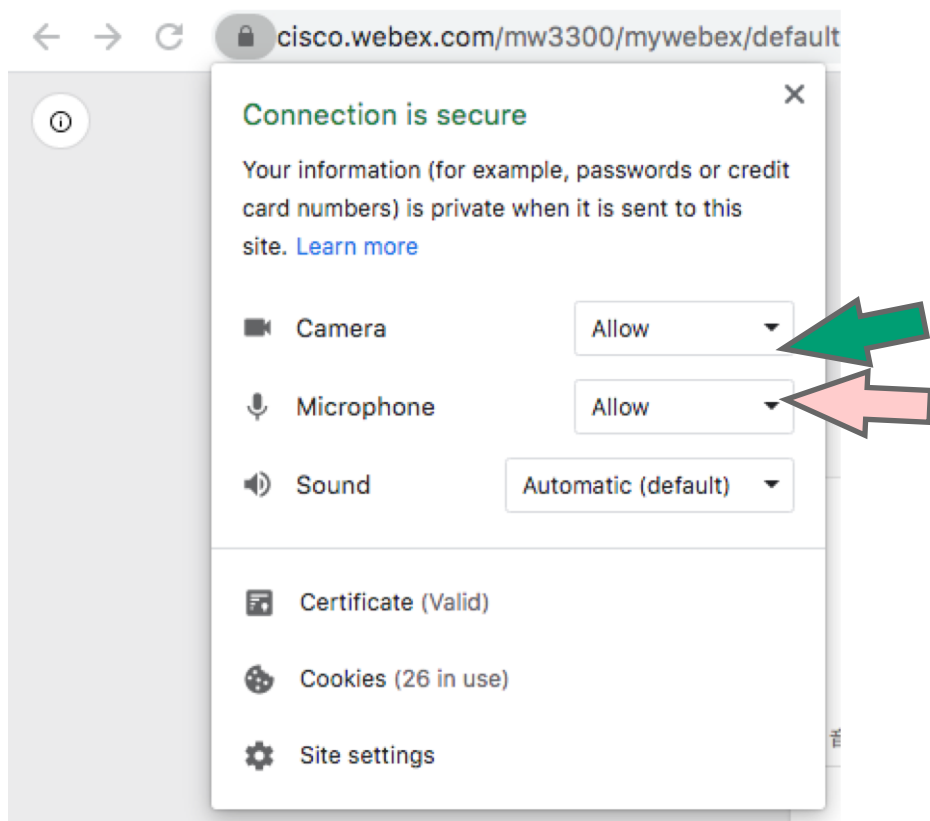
cisco.webex.com/mw3300/mywebex/default

Connection is secure

Your information (for example, passwords or credit card numbers) is private when it is sent to this site. Learn more

Camera Allow

Microphone Allow

Sound Automatic (default)

Certificate (Valid)

Cookies (26 in use)

Site settings